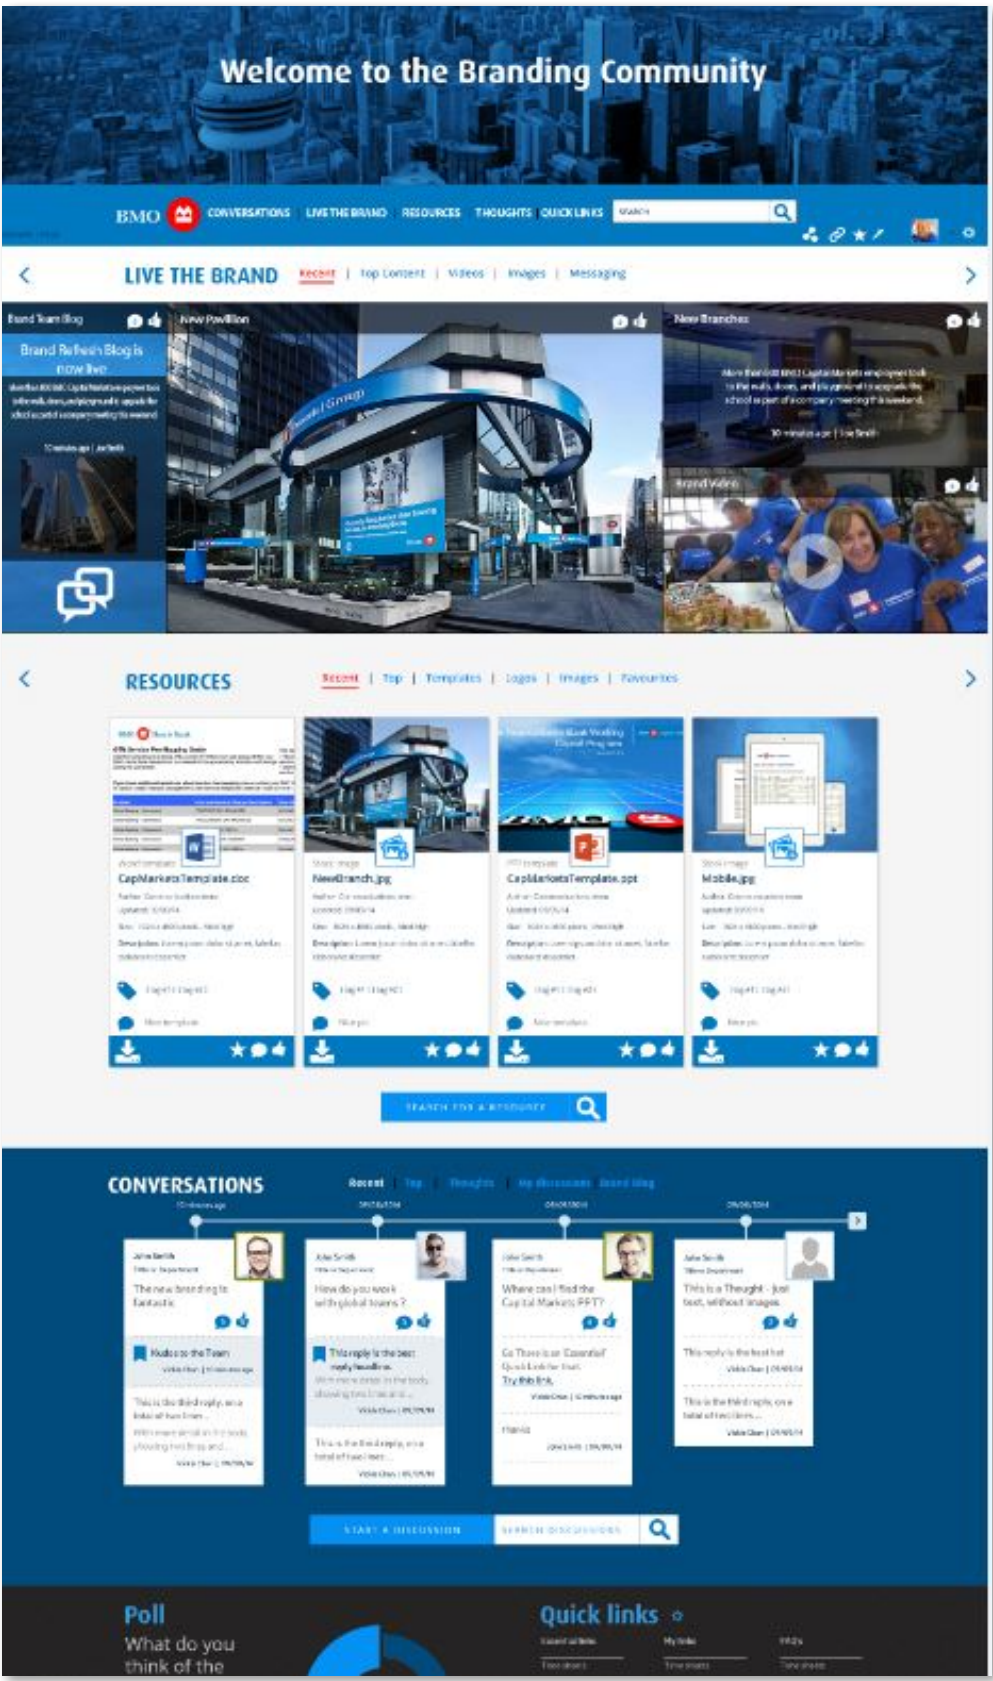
Welcome to the Branding Community

BMO CONVERSATIONS LIVE THE BRAND RESOURCES THOUGHTS QUICK LINKS Search

LIVE THE BRAND Recent | Top Content | Videos | Images | Messaging

Brand Team Blog
Brand Refresh Blog is now live
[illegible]

New Pavilion

New Branches
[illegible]

Brand Video

RESOURCES Recent | Top | Templates | Logos | Images | Favourites

CapMarketsTemplate.doc
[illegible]

NewBranch.jpg
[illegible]

CapMarketsTemplate.ppt
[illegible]

Mobile.jpg
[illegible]

SEARCH FOR A RESOURCE

CONVERSATIONS Recent | Top | Thoughts | My discussions | Search blog

John Smith
The new branding is fantastic
Kudos to the Team
This is the third reply, in a total of two lines...

John Smith
How do you work with global teams?
This reply is the best reply headline.
This is the third reply, in a total of two lines...

John Smith
Where can I find the Capital Markets PPT?
Go There is an Essential Quick Link for that.
Try this link
Thanks

John Smith
This is a Thought - just text, without images
This reply is the best hat
This is the third reply, in a total of two lines...

START A DISCUSSION SEARCH DISCUSSIONS

Poll
What do you think of the

Quick links